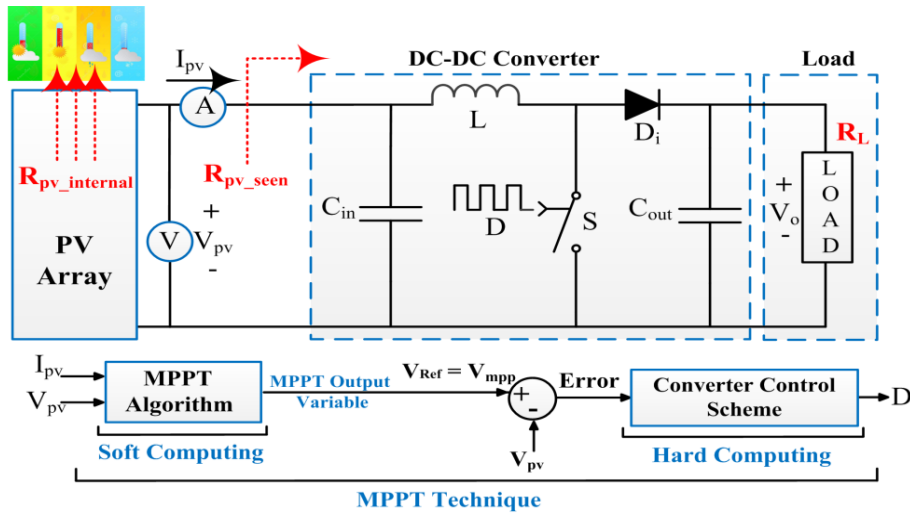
$I_{pv}$

DC-DC Converter

Load

A

L

$D_i$

$R_L$

$R_{pv\_internal}$

$R_{pv\_seen}$

$C_{in}$

D

S

$C_{out}$

+

$V_o$

-

L O A D

PV Array

V

+

$V_{pv}$

-

$I_{pv}$

$V_{pv}$

MPPT Algorithm

MPPT Output Variable

$V_{Ref} = V_{mpp}$

+

-

Error

Converter Control Scheme

D

Soft Computing

$V_{pv}$

Hard Computing

MPPT Technique